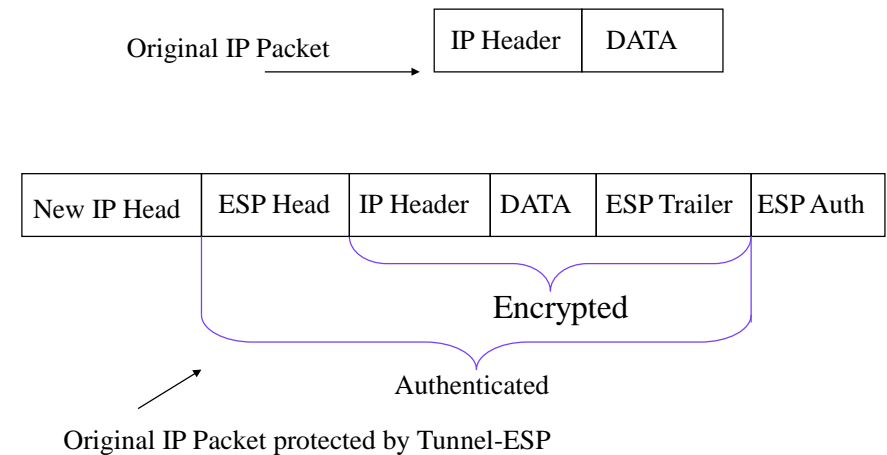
Original IP Packet

| IP Header | DATA |
|---|---|

| New IP Head | ESP Head | IP Header | DATA | ESP Trailer | ESP Auth |
|---|---|---|---|---|---|

Encrypted

Authenticated

Original IP Packet protected by Tunnel-ESP